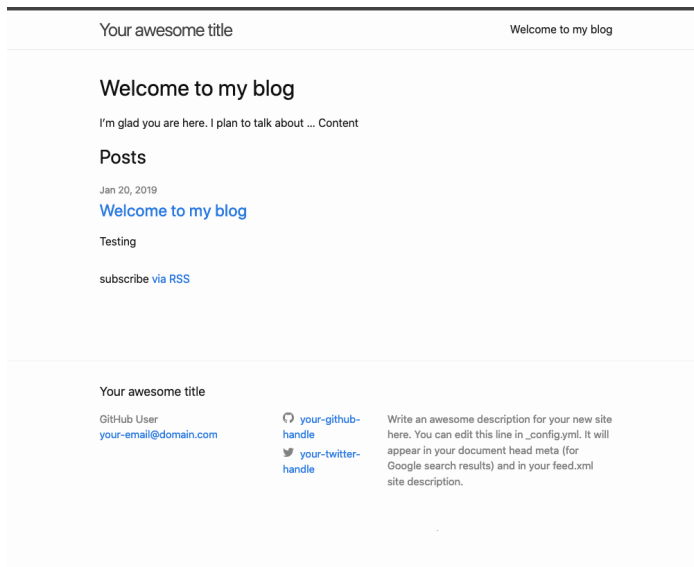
Your awesome title

Welcome to my blog

Welcome to my blog

I'm glad you are here. I plan to talk about … Content

Posts

Jan 20, 2019

Welcome to my blog

Testing

subscribe via RSS

Your awesome title

GitHub User
your-email@domain.com

your-github-handle
your-twitter-handle

Write an awesome description for your new site here. You can edit this line in _config.yml. It will appear in your document head meta (for Google search results) and in your feed.xml site description.